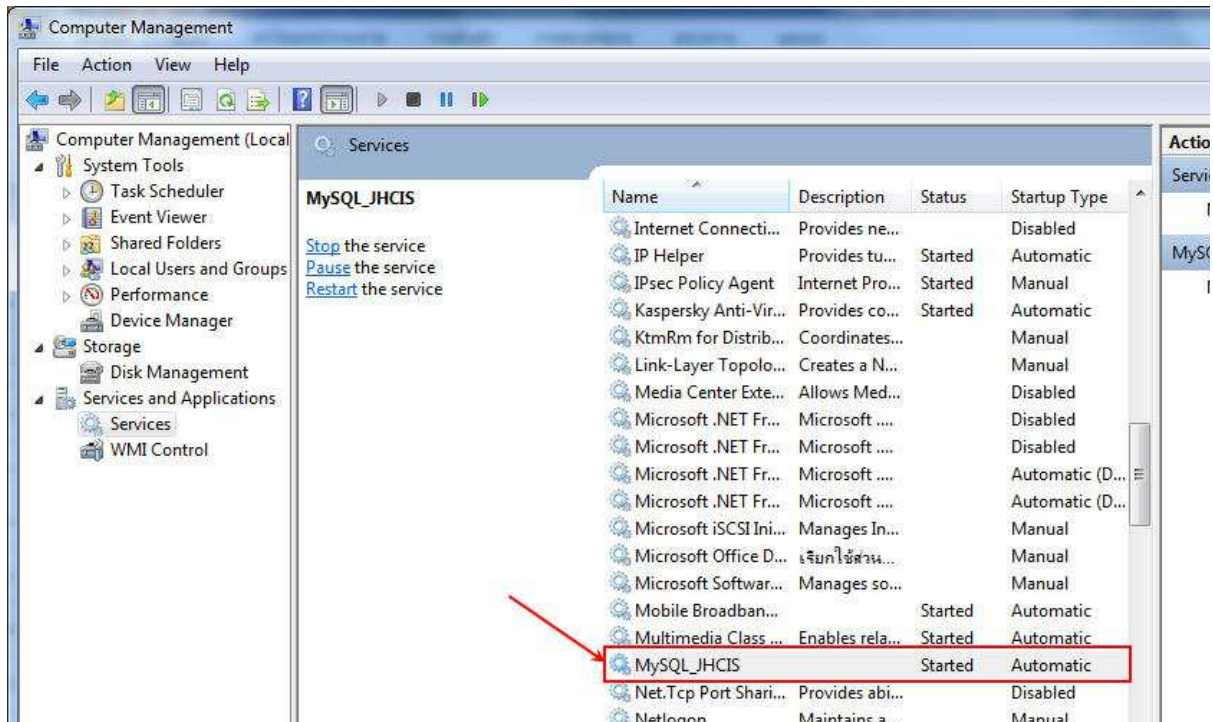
Computer Management

File Action View Help

Computer Management (Local
System Tools
Task Scheduler
Event Viewer
Shared Folders
Local Users and Groups
Performance
Device Manager
Storage
Disk Management
Services and Applications
Services
WMI Control

Services

MySQL_JHCIS

Stop the service
Pause the service
Restart the service

| Name | Description | Status | Startup Type |
|---|---|---|---|
| Internet Connecti... | Provides ne... | | Disabled |
| IP Helper | Provides tu... | Started | Automatic |
| IPsec Policy Agent | Internet Pro... | Started | Manual |
| Kaspersky Anti-Vir... | Provides co... | Started | Automatic |
| KtmRm for Distrib... | Coordinates... | | Manual |
| Link-Layer Topolo... | Creates a N... | | Manual |
| Media Center Exte... | Allows Med... | | Disabled |
| Microsoft .NET Fr... | Microsoft .... | | Disabled |
| Microsoft .NET Fr... | Microsoft .... | | Disabled |
| Microsoft .NET Fr... | Microsoft .... | | Automatic (D... |
| Microsoft .NET Fr... | Microsoft .... | | Automatic (D... |
| Microsoft iSCSI Ini... | Manages In... | | Manual |
| Microsoft Office D... | เรียกใช้ส่วน... | | Manual |
| Microsoft Softwar... | Manages so... | | Manual |
| Mobile Broadban... | | Started | Automatic |
| Multimedia Class ... | Enables rela... | Started | Automatic |
| MySQL_JHCIS | | Started | Automatic |
| Net.Tcp Port Shari... | Provides abi... | | Disabled |
| Netlogon | Maintains a... | | Manual |

Actio
Servi
MySC